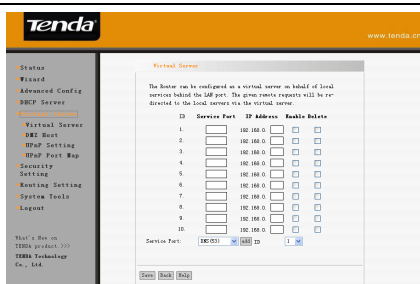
Tenda

www.tenda.cn

Status
Wizard
Advanced Config
DHCP Server
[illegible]
Virtual Server
DMZ Host
UPnP Setting
UPnP Port Map
Security Setting
Routing Setting
System Tools
Logout

What's New on TENDA product.>>>
TENDA Technology Co., Ltd.

Virtual Server

The Router can be configured as a virtual server on behalf of local services behind the LAN port. The given remote requests will be re-directed to the local servers via the virtual server.

| ID | Service Port | IP Address | Enable | Delete |
|---|---|---|---|---|
| 1. | | 192.168.0. | | |
| 2. | | 192.168.0. | | |
| 3. | | 192.168.0. | | |
| 4. | | 192.168.0. | | |
| 5. | | 192.168.0. | | |
| 6. | | 192.168.0. | | |
| 7. | | 192.168.0. | | |
| 8. | | 192.168.0. | | |
| 9. | | 192.168.0. | | |
| 10. | | 192.168.0. | | |

Service Port: DNS(53) add ID 1

Save Back Help